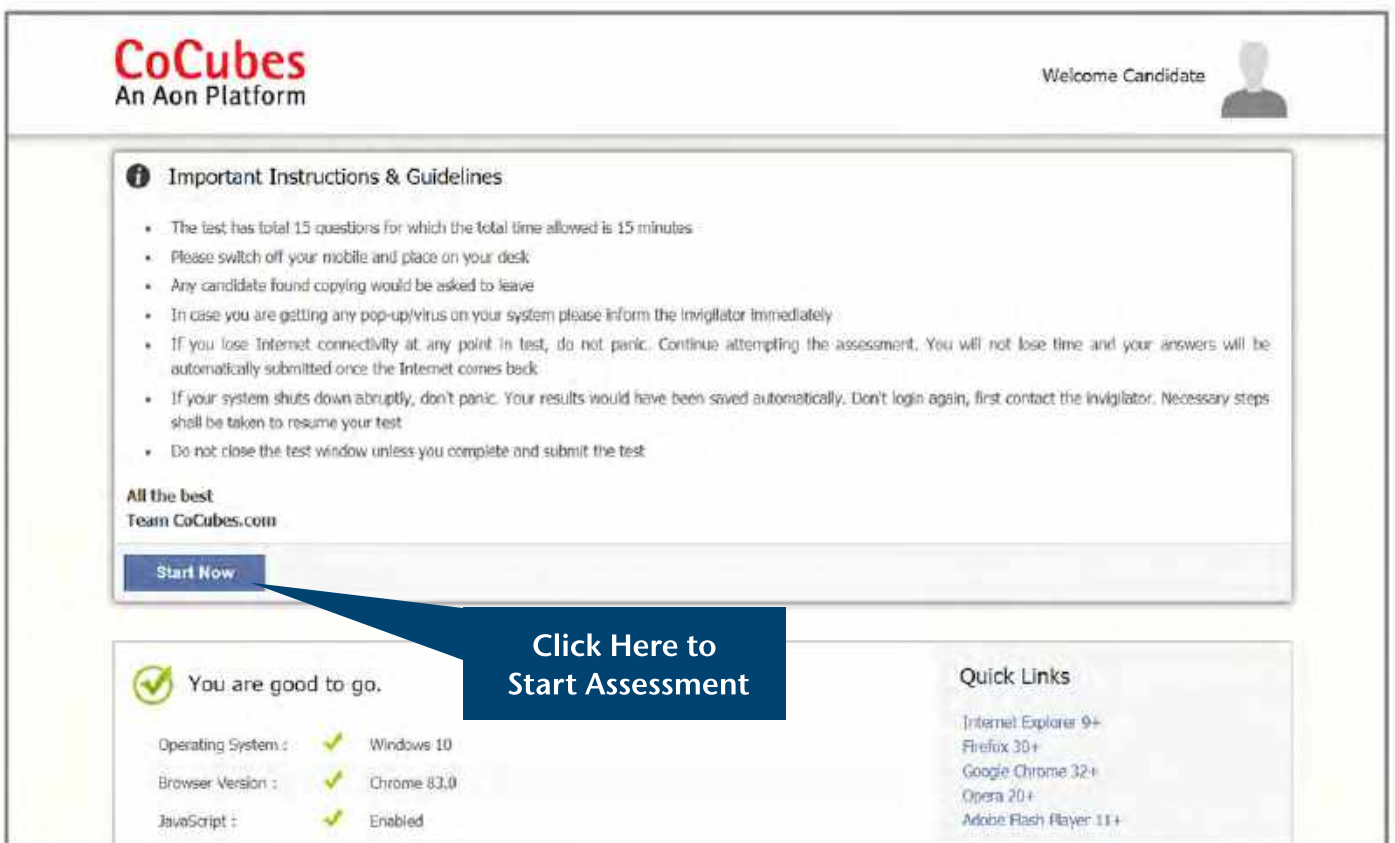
CoCubes
An Aon Platform

Welcome Candidate

Important Instructions & Guidelines

- The test has total 15 questions for which the total time allowed is 15 minutes
- Please switch off your mobile and place on your desk
- Any candidate found copying would be asked to leave
- In case you are getting any pop-up/virus on your system please inform the invigilator immediately
- If you lose Internet connectivity at any point in test, do not panic. Continue attempting the assessment. You will not lose time and your answers will be automatically submitted once the Internet comes back
- If your system shuts down abruptly, don't panic. Your results would have been saved automatically. Don't login again, first contact the invigilator. Necessary steps shall be taken to resume your test
- Do not close the test window unless you complete and submit the test

All the best
Team CoCubes.com

Start Now

Click Here to Start Assessment

You are good to go.

Operating System : Windows 10
Browser Version : Chrome 83.0
JavaScript : Enabled

Quick Links
Internet Explorer 9+
Firefox 30+
Google Chrome 32+
Opera 20+
Adobe Flash Player 11+